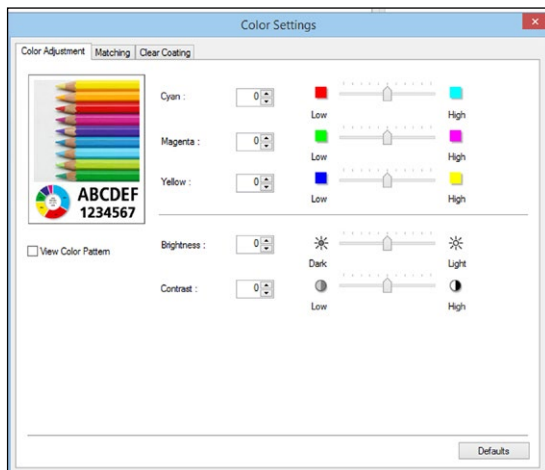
Color Settings

Color Adjustment | Matching | Clear Coating

ABCDEF
1234567

View Color Pattern

Cyan : 0 Low High

Magenta : 0 Low High

Yellow : 0 Low High

Brightness : 0 Dark Light

Contrast : 0 Low High

Defaults